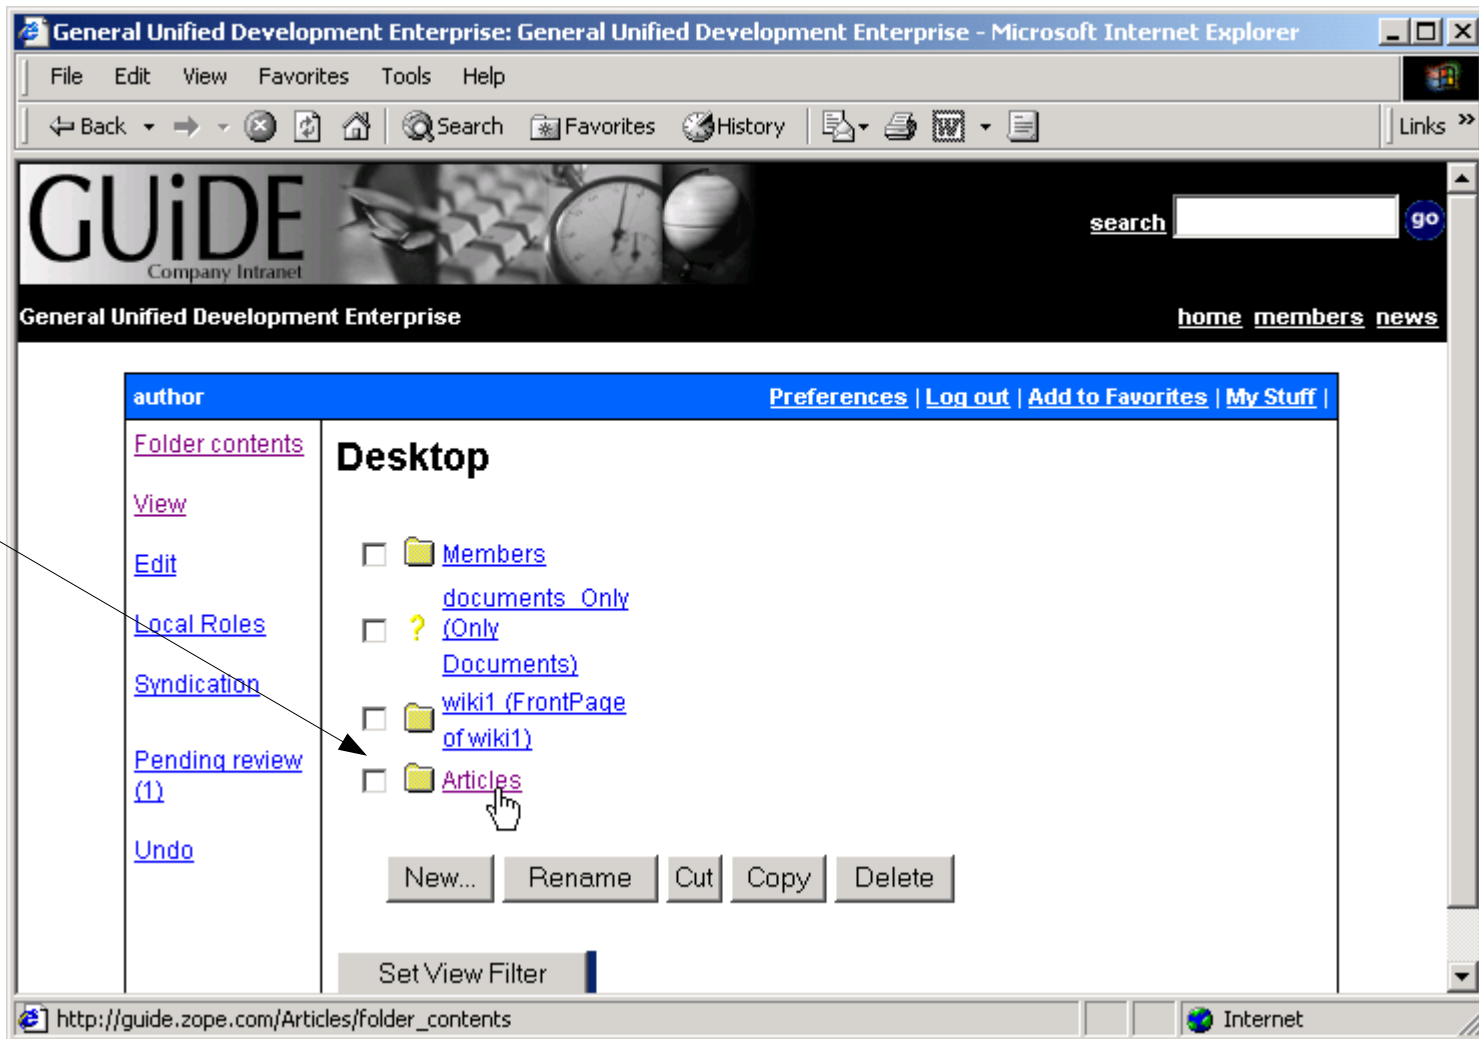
General Unified Development Enterprise: General Unified Development Enterprise - Microsoft Internet Explorer

File Edit View Favorites Tools Help

Back Search Favorites History Links

GUiDE Company Intranet

search go

General Unified Development Enterprise

home members news

author

Preferences | Log out | Add to Favorites | My Stuff |

Folder contents

View

Edit

Local Roles

Syndication

Pending review (1)

Undo

Desktop

Members

documents_Only (Only Documents)

wiki1 (FrontPage of wiki1)

Articles

New... Rename Cut Copy Delete

Set View Filter

http://guide.zope.com/Articles/folder_contents

Internet